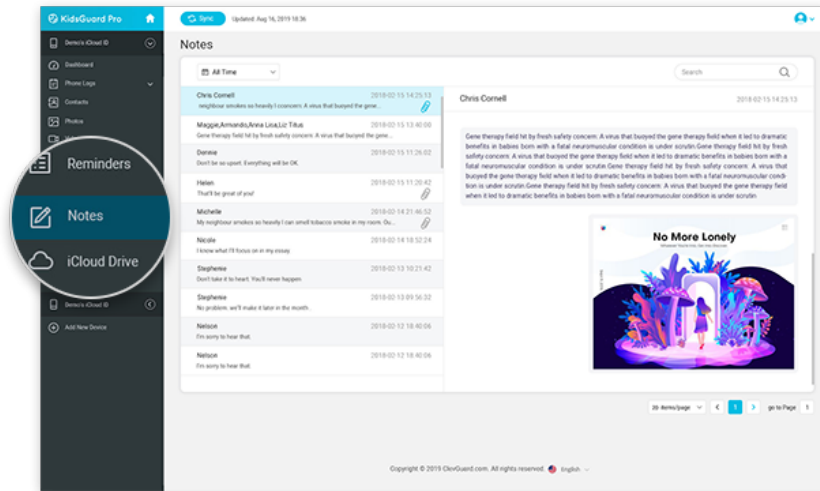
KidsGuard Pro

Sync Updated: Aug 16, 2019 18:36

Demo's iCloud ID

Dashboard

Phone Logs

Contacts

Photos

Reminders

Notes

iCloud Drive

Demo's iCloud ID

Add New Device

Notes

All Time

Search

Chris Cornell 2018-02-15 14:25:13
neighbour smokes so heavily I cconcern: A virus that buoyed the gene...

Maggie,Armando,Anna Lisa,Liz Titus 2018-02-15 13:40:00
Gene therapy field hit by fresh safety concern: A virus that buoyed the gene...

Dennie 2018-02-15 11:26:02
Don't be so upset. Everything will be OK.

Helen 2018-02-15 11:20:42
That'll be great of you!

Michelle 2018-02-14 21:46:52
My neighbour smokes so heavily I can smell tobacco smoke in my room. Ou...

Nicole 2018-02-14 18:52:24
I know what I'll focus on in my essay.

Stephenie 2018-02-13 10:21:42
Don't take it to heart. You'll never happen

Stephenie 2018-02-13 09:56:32
No problem. we'll make it later in the month.

Nelson 2018-02-12 18:40:06
I'm sorry to hear that.

Nelson 2018-02-12 18:40:06
I'm sorry to hear that.

Chris Cornell 2018-02-15 14:25:13

Gene therapy field hit by fresh safety concern: A virus that buoyed the gene therapy field when it led to dramatic benefits in babies born with a fatal neuromuscular condition is under scrutin.Gene therapy field hit by fresh safety concern: A virus that buoyed the gene therapy field when it led to dramatic benefits in babies born with a fatal neuromuscular condition is under scrutin.Gene therapy field hit by fresh safety concern: A virus that buoyed the gene therapy field when it led to dramatic benefits in babies born with a fatal neuromuscular condition is under scrutin.Gene therapy field hit by fresh safety concern: A virus that buoyed the gene therapy field when it led to dramatic benefits in babies born with a fatal neuromuscular condition is under scrutin

No More Lonely

20 items/page 1 go to Page 1

Copyright © 2019 ClevGuard.com. All rights reserved. English